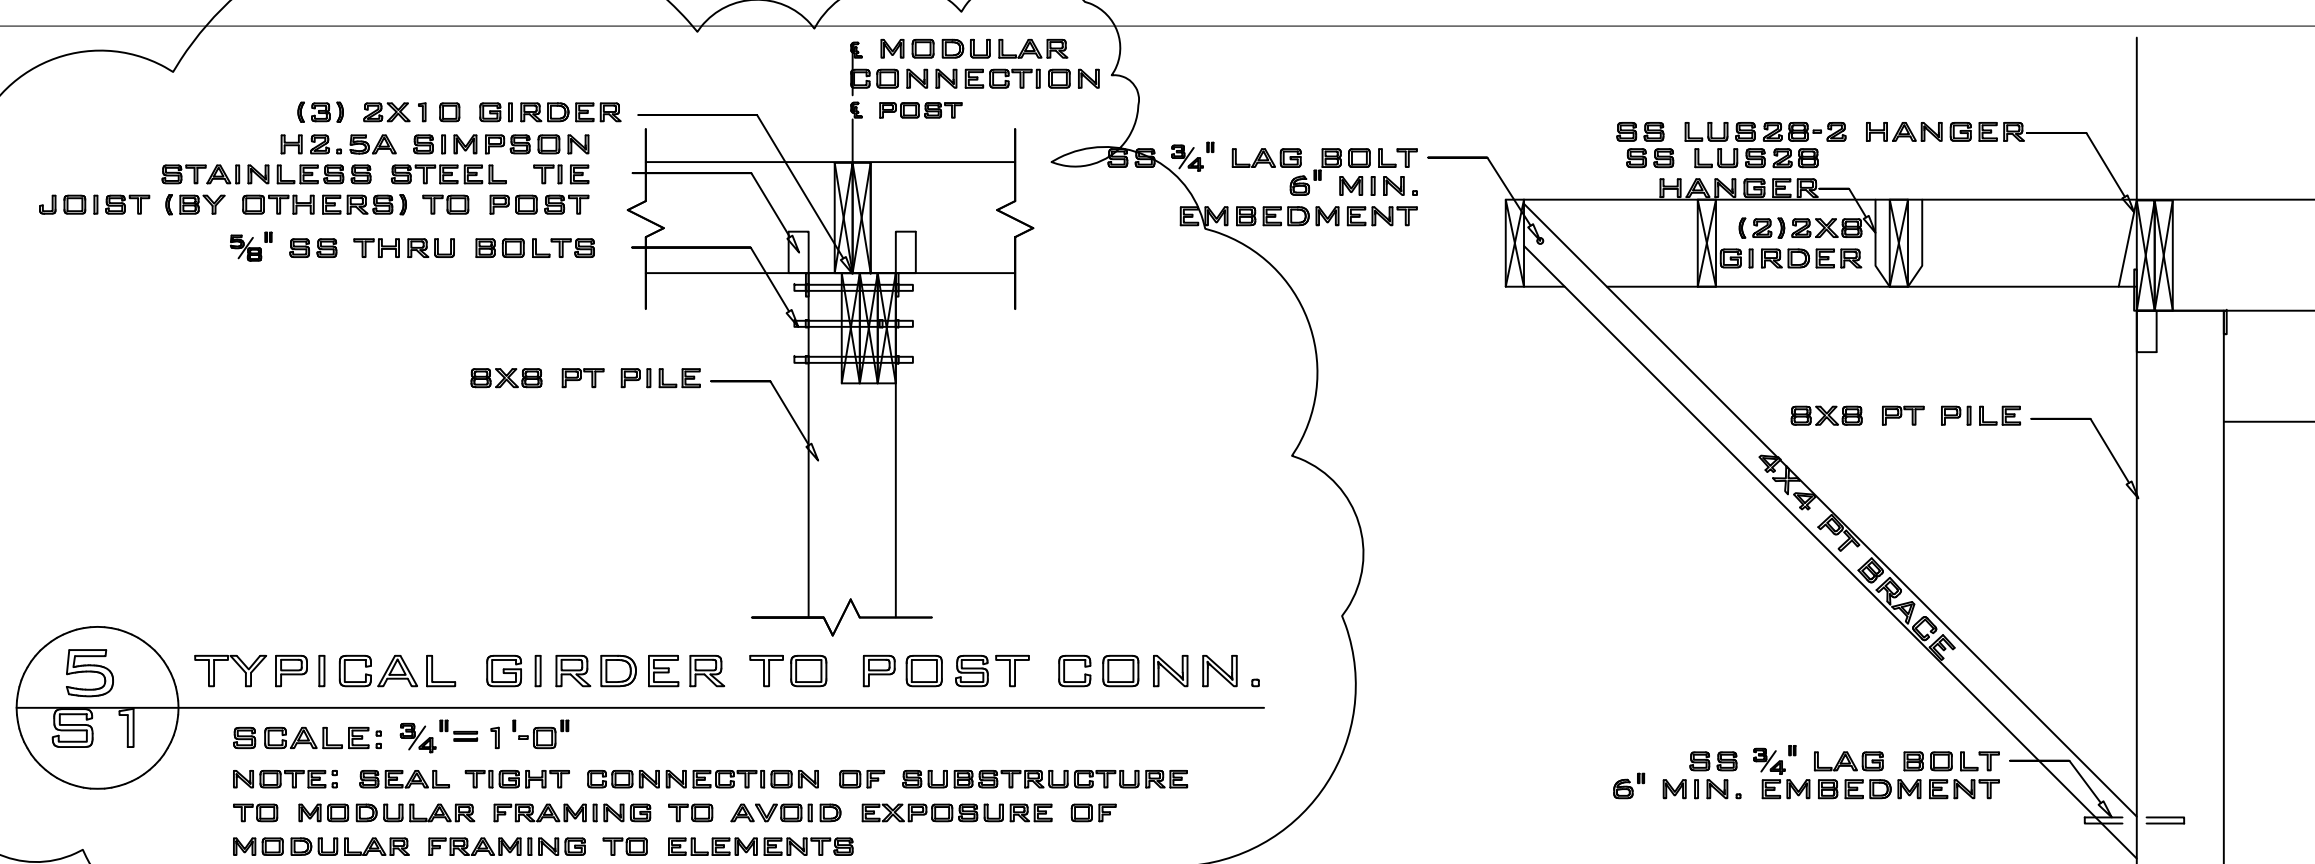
℄ MODULAR CONNECTION
℄ POST

(3) 2X10 GIRDER
H2.5A SIMPSON STAINLESS STEEL TIE JOIST (BY OTHERS) TO POST
$\frac{5}{8}$" SS THRU BOLTS

8X8 PT PILE

SS $\frac{3}{4}$" LAG BOLT 6" MIN. EMBEDMENT

SS LUS28-2 HANGER
SS LUS28 HANGER
(2)2X8 GIRDER

8X8 PT PILE

4X4 PT BRACE

SS $\frac{3}{4}$" LAG BOLT 6" MIN. EMBEDMENT

5
S1

TYPICAL GIRDER TO POST CONN.

SCALE: $\frac{3}{4}$"=1'-0"

NOTE: SEAL TIGHT CONNECTION OF SUBSTRUCTURE TO MODULAR FRAMING TO AVOID EXPOSURE OF MODULAR FRAMING TO ELEMENTS